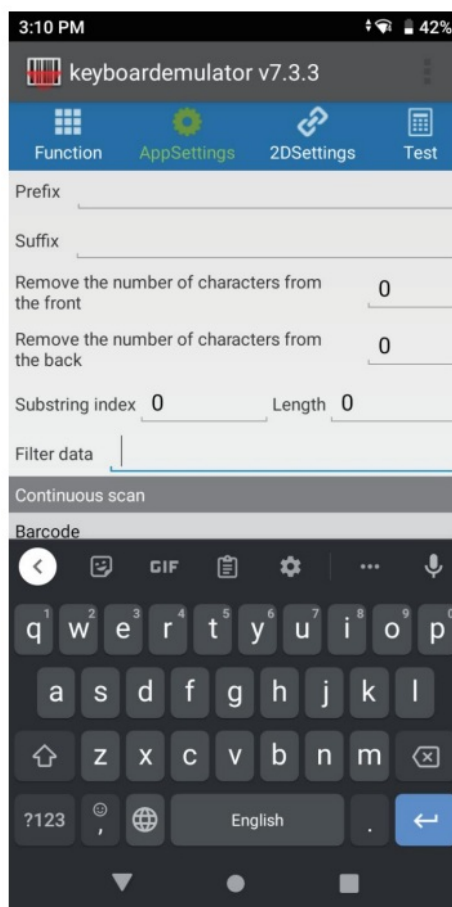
3:10 PM 42%

keyboardemulator v7.3.3

Function AppSettings 2DSettings Test

Prefix

Suffix

Remove the number of characters from the front 0

Remove the number of characters from the back 0

Substring index 0 Length 0

Filter data

Continuous scan

Barcode

GIF

q 1 w 2 e 3 r 4 t 5 y 6 u 7 i 8 o 9 p 0

a s d f g h j k l

z x c v b n m

?123 , English .